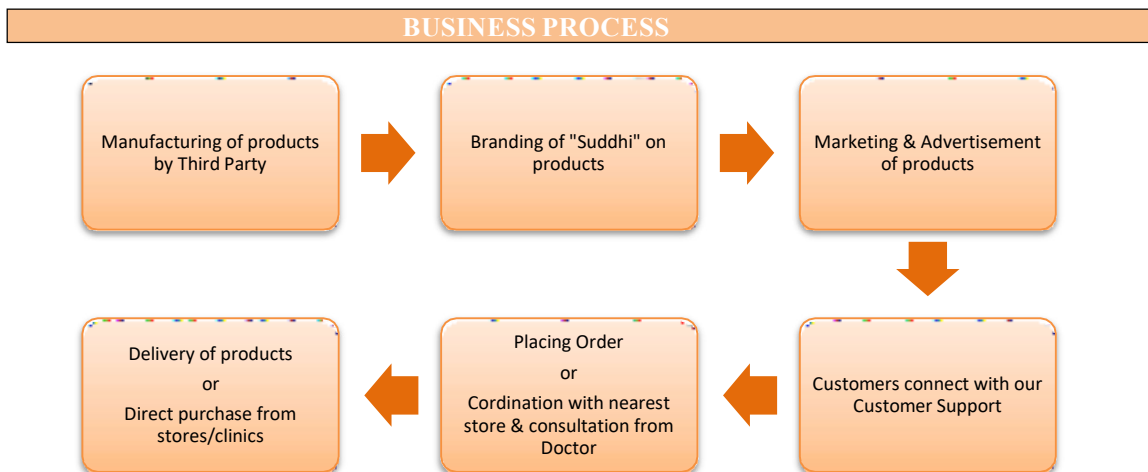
BUSINESS PROCESS

Manufacturing of products by Third Party

Branding of "Suddhi" on products

Marketing & Advertisement of products

Customers connect with our Customer Support

Placing Order

or

Cordination with nearest store & consultation from Doctor

Delivery of products

or

Direct purchase from stores/clinics